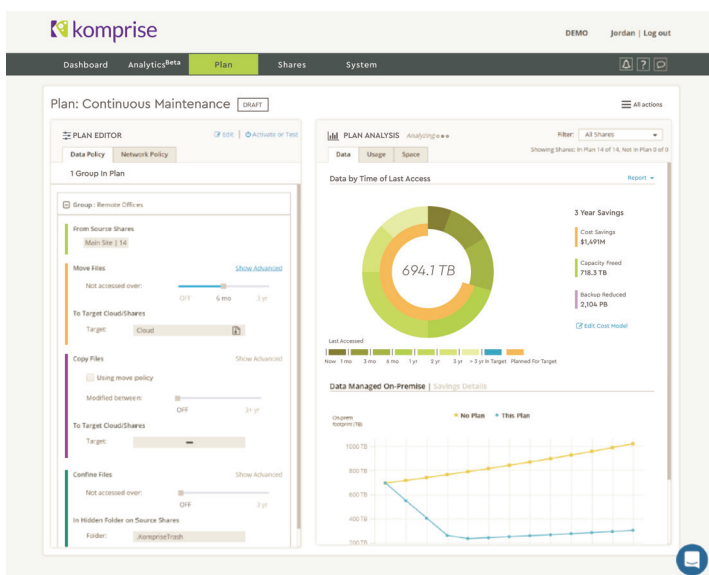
komprise

DEMO Jordan | Log out

Dashboard Analytics$^{Beta}$ Plan Shares System

Plan: Continuous Maintenance DRAFT

All actions

PLAN EDITOR Edit | Activate or Test

Data Policy Network Policy

1 Group In Plan

Group : Remote Offices

From Source Shares

Main Site | 14

Move Files Show Advanced

Not accessed over:

OFF 6 mo 3 yr

To Target Cloud/Shares

Target: Cloud

Copy Files Show Advanced

Using move policy

Modified between:

OFF 3+ yr

To Target Cloud/Shares

Target:

Confine Files Show Advanced

Not accessed over:

OFF 3 yr

In Hidden Folder on Source Shares

Folder: .KompriseTrash

PLAN ANALYSIS Analyzing

Filter: All Shares

Showing Shares: In Plan 14 of 14, Not In Plan 0 of 0

Data Usage Space

Data by Time of Last Access

Report

694.1 TB

3 Year Savings

Cost Savings
$1,491M

Capacity Freed
718.3 TB

Backup Reduced
2,104 PB

Edit Cost Model

Last Accessed

Now 1 mo 3 mo 6 mo 1 yr 2 yr 3 yr > 3 yr In Target Planned For Target

Data Managed On-Premise | Savings Details

No Plan This Plan

On-prem footprint (TB)

1000 TB

800 TB

600 TB

400 TB

200 TB